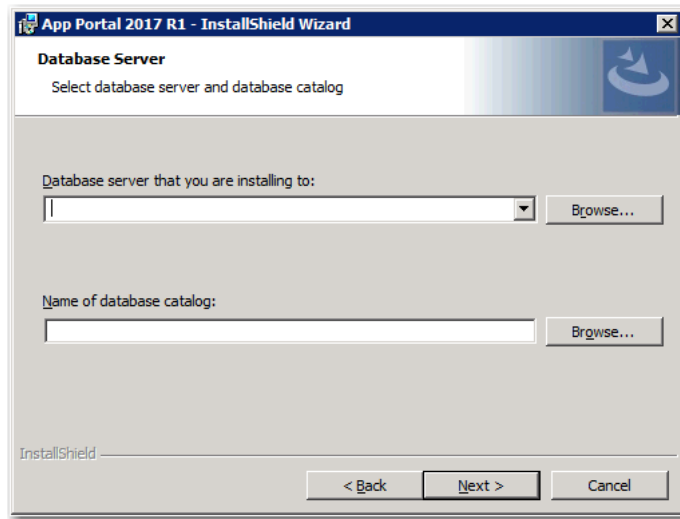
App Portal 2017 R1 - InstallShield Wizard

Database Server

Select database server and database catalog

Database server that you are installing to:

Browse...

Name of database catalog:

Browse...

InstallShield

< Back

Next >

Cancel